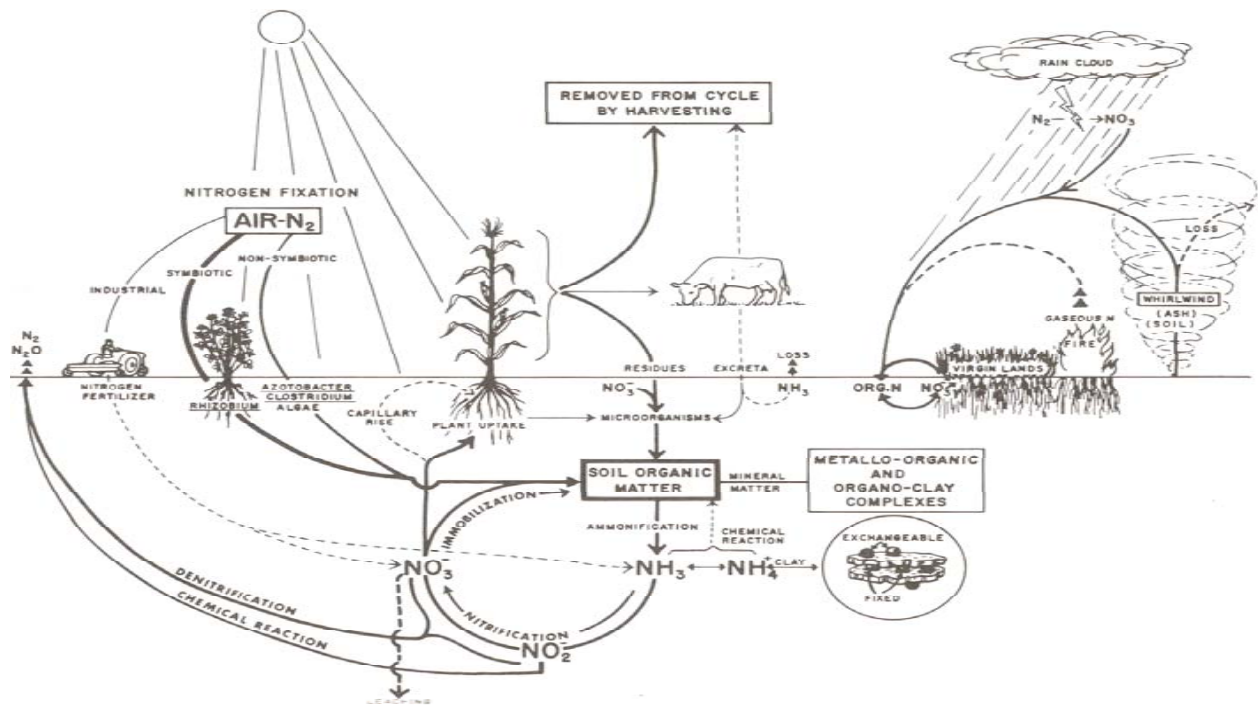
REMOVED FROM CYCLE BY HARVESTING

RAIN CLOUD

$N_2 \rightarrow NO_3$

NITROGEN FIXATION

AIR-$N_2$

SYMBIOTIC

NON-SYMBIOTIC

INDUSTRIAL

LOSS

WHIRLWIND

(ASH)

(SOIL)

GASEOUS N

FIRE

$N_2$

$N_2O$

NITROGEN FERTILIZER

RHIZOBIUM

AZOTOBACTER

CLOSTRIDIUM

ALGAE

CAPILLARY RISE

PLANT UPTAKE

RESIDUES

EXCRETA

LOSS

$NO_3^-$

$NH_3$

ORG.N

$NO_3$

VIRGIN LANDS

MICROORGANISMS

SOIL ORGANIC MATTER

MINERAL MATTER

METALLO-ORGANIC AND ORGANO-CLAY COMPLEXES

IMMOBILIZATION

AMMONIFICATION

CHEMICAL REACTION

$NO_3^-$

$NH_3$

$NH_4^+$

CLAY

EXCHANGEABLE

FIXED

DENITRIFICATION

CHEMICAL REACTION

NITRIFICATION

$NO_2$

LEACHING